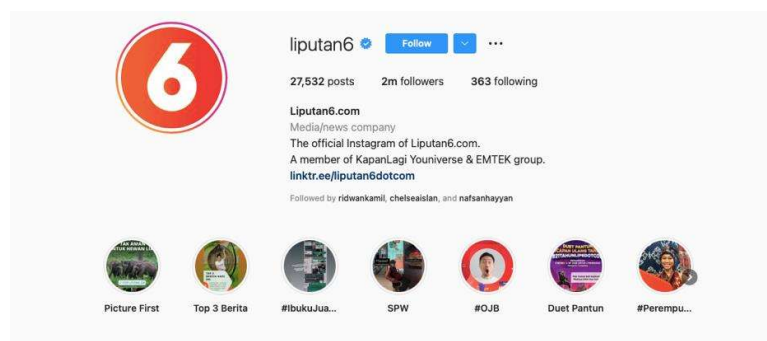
6

liputan6 Follow ···

27,532 posts 2m followers 363 following

Liputan6.com
Media/news company
The official Instagram of Liputan6.com.
A member of KapanLagi Youniverse & EMTEK group.
linktr.ee/liputan6dotcom

Followed by ridwankamil, chelseaislan, and nafsanhayyan

Picture First Top 3 Berita #IbukuJua... SPW #OJB Duet Pantun #Perempu...